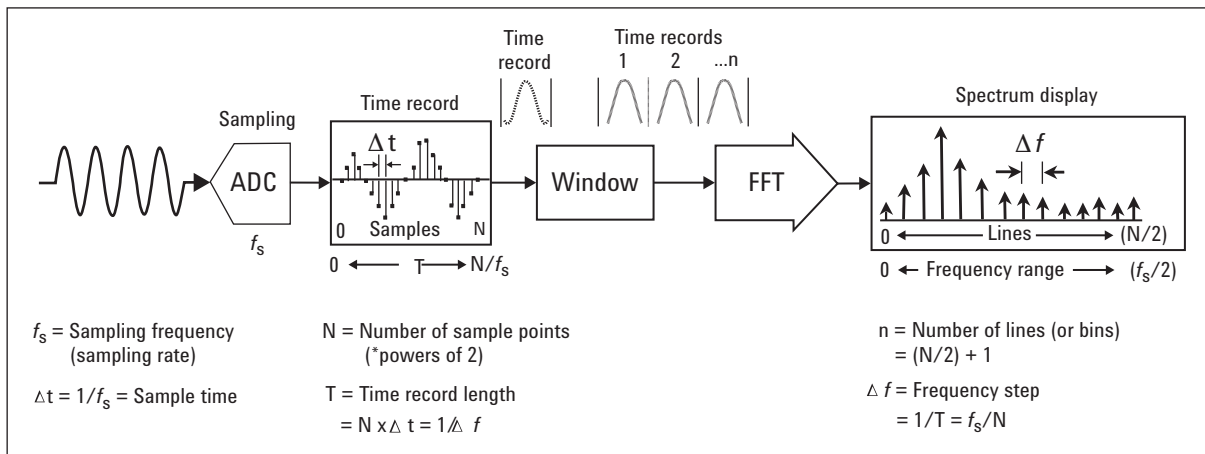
Sampling

ADC

$f_s$

Time record

$\Delta t$

0 Samples N

0 ⟵ T ⟶ $N/f_s$

Time record

Time records
1 2 ...n

Window

FFT

Spectrum display

$\Delta f$

0 ⟵ Lines ⟶ (N/2)

0 ⟵ Frequency range ⟶ ($f_s/2$)

$f_s$ = Sampling frequency (sampling rate)

$\Delta t = 1/f_s$ = Sample time

N = Number of sample points (*powers of 2)

T = Time record length
= N x $\Delta$ t = 1/$\Delta$ f

n = Number of lines (or bins)
= (N/2) + 1

$\Delta f$ = Frequency step
= 1/T = $f_s$/N